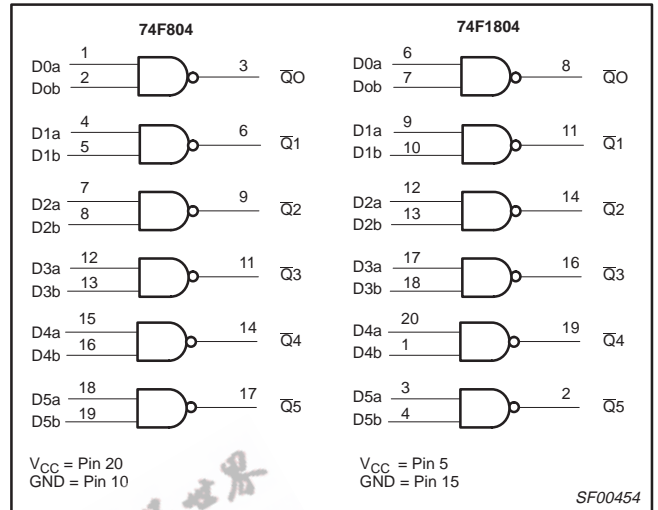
74F804

D0a 1
Dob 2
3 $\overline{QO}$

D1a 4
D1b 5
6 $\overline{Q1}$

D2a 7
D2b 8
9 $\overline{Q2}$

D3a 12
D3b 13
11 $\overline{Q3}$

D4a 15
D4b 16
14 $\overline{Q4}$

D5a 18
D5b 19
17 $\overline{Q5}$

$V_{CC}$ = Pin 20
GND = Pin 10

74F1804

D0a 6
Dob 7
8 $\overline{QO}$

D1a 9
D1b 10
11 $\overline{Q1}$

D2a 12
D2b 13
14 $\overline{Q2}$

D3a 17
D3b 18
16 $\overline{Q3}$

D4a 20
D4b 1
19 $\overline{Q4}$

D5a 3
D5b 4
2 $\overline{Q5}$

$V_{CC}$ = Pin 5
GND = Pin 15

SF00454